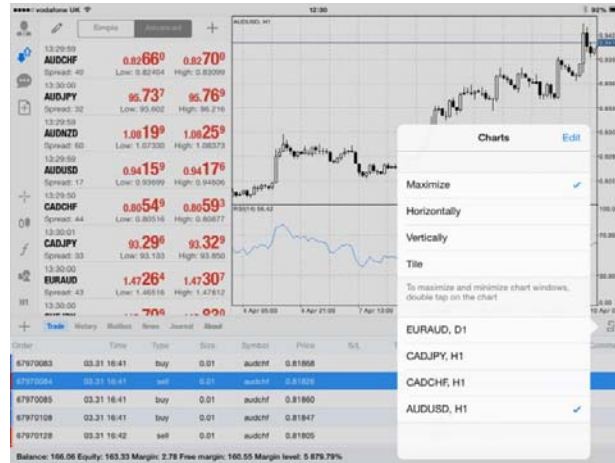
●●●●○ vodafone UK 12:30 92%

Simple Advanced +

13:29:59
AUDCHF 0.82660 0.82700
Spread: 40 Low: 0.82404 High: 0.83099

13:30:00
AUDJPY 95.737 95.769
Spread: 32 Low: 95.602 High: 96.216

13:29:59
AUDNZD 1.08199 1.08259
Spread: 60 Low: 1.07330 High: 1.08373

13:29:59
AUDUSD 0.94159 0.94176
Spread: 17 Low: 0.93699 High: 0.94606

13:29:50
CADCHF 0.80549 0.80593
Spread: 44 Low: 0.80516 High: 0.80677

13:30:01
CADJPY 93.296 93.329
Spread: 33 Low: 93.133 High: 93.850

13:30:00
EURAUD 1.47264 1.47307
Spread: 43 Low: 1.46516 High: 1.47512

13:30:00
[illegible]

AUDUSD, H1

RSI(14) 56.42

4 Apr 05:00 4 Apr 21:00 7 Apr 13:00

Charts Edit

Maximize ✓
Horizontally
Vertically
Tile

To maximize and minimize chart windows, double tap on the chart

EURAUD, D1
CADJPY, H1
CADCHF, H1
AUDUSD, H1 ✓

Trade History Mailbox News Journal About

| Order | Time | Type | Size | Symbol | Price | S/L |
|---|---|---|---|---|---|---|
| 67970083 | 03.31 16:41 | buy | 0.01 | audchf | 0.81868 | |
| 67970084 | 03.31 16:41 | sell | 0.01 | audchf | 0.81826 | |
| 67970085 | 03.31 16:41 | buy | 0.01 | audchf | 0.81860 | |
| 67970109 | 03.31 16:41 | buy | 0.01 | audchf | 0.81847 | |
| 67970128 | 03.31 16:42 | sell | 0.01 | audchf | 0.81805 | |

Balance: 166.06 Equity: 163.33 Margin: 2.78 Free margin: 160.55 Margin level: 5 879.79%